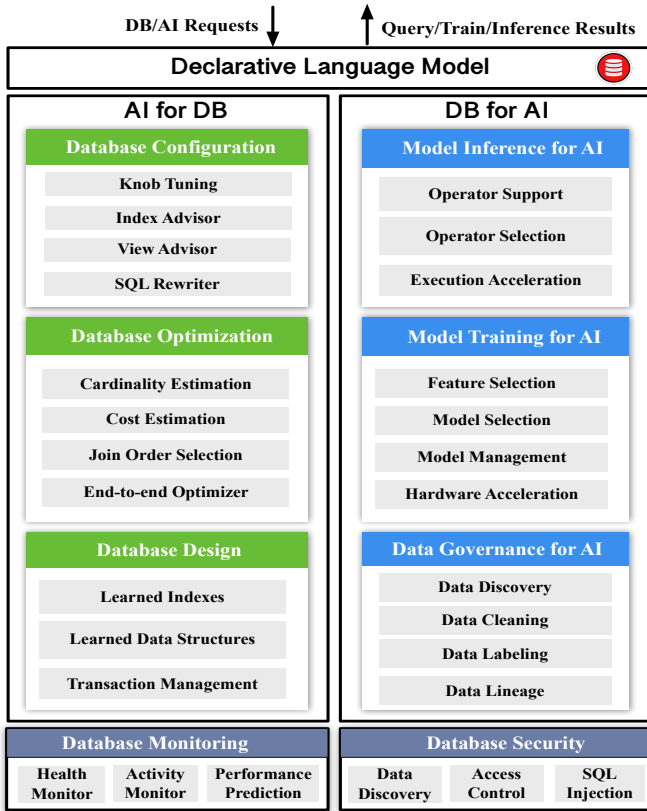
DB/AI Requests

Query/Train/Inference Results

Declarative Language Model

AI for DB

Database Configuration

Knob Tuning

Index Advisor

View Advisor

SQL Rewriter

Database Optimization

Cardinality Estimation

Cost Estimation

Join Order Selection

End-to-end Optimizer

Database Design

Learned Indexes

Learned Data Structures

Transaction Management

DB for AI

Model Inference for AI

Operator Support

Operator Selection

Execution Acceleration

Model Training for AI

Feature Selection

Model Selection

Model Management

Hardware Acceleration

Data Governance for AI

Data Discovery

Data Cleaning

Data Labeling

Data Lineage

Database Monitoring

Health Monitor

Activity Monitor

Performance Prediction

Database Security

Data Discovery

Access Control

SQL Injection